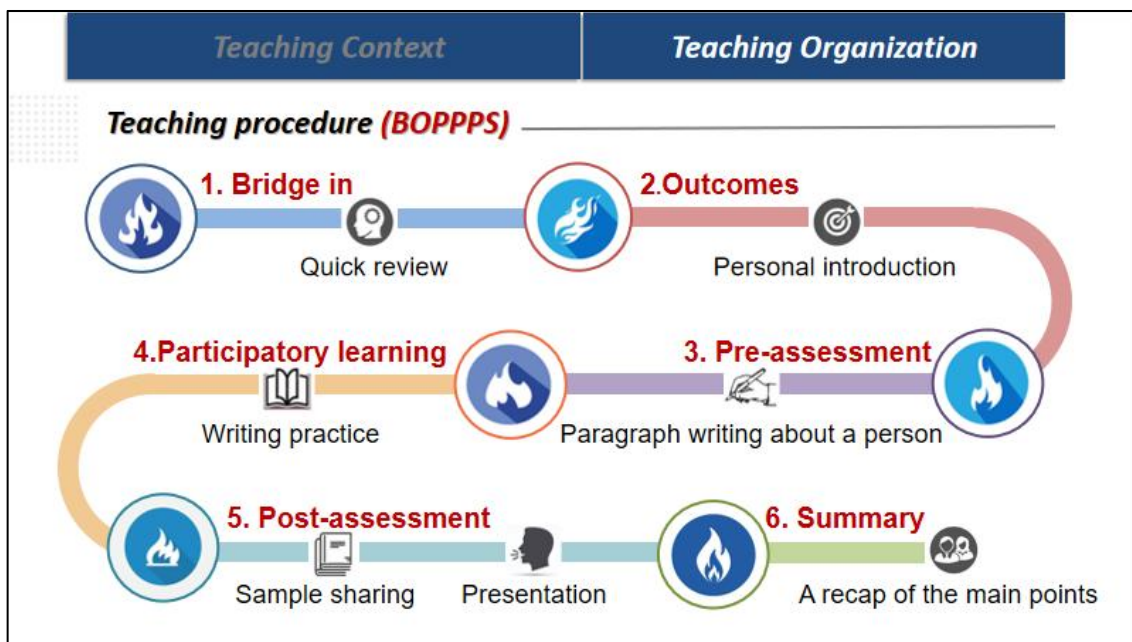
Teaching Context | Teaching Organization

Teaching procedure (BOPPPS)

1. Bridge in
Quick review

2.Outcomes
Personal introduction

3. Pre-assessment
Paragraph writing about a person

4.Participatory learning
Writing practice

5. Post-assessment
Sample sharing
Presentation

6. Summary
A recap of the main points